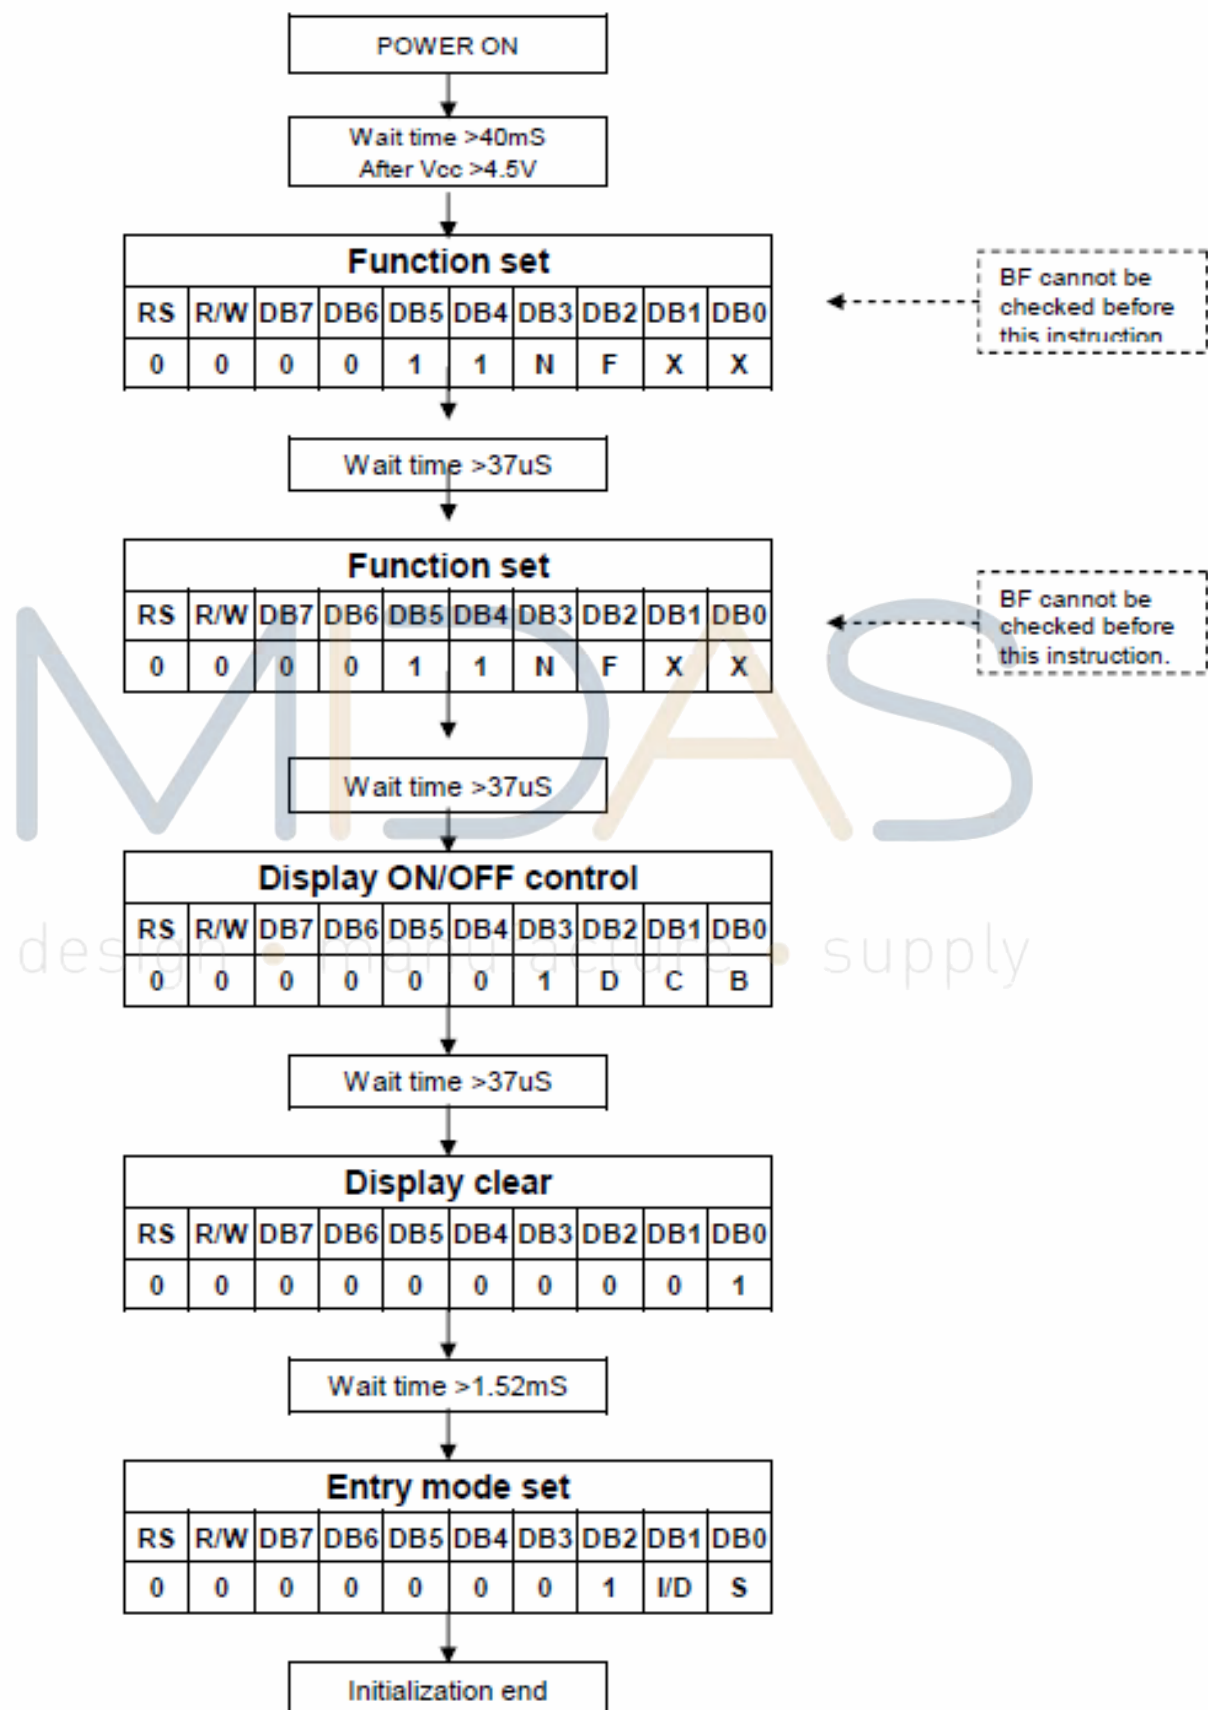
POWER ON

Wait time >40mS
After Vcc >4.5V

| Function set | | | | | | | | | |
|---|---|---|---|---|---|---|---|---|---|
| RS | R/W | DB7 | DB6 | DB5 | DB4 | DB3 | DB2 | DB1 | DB0 |
| 0 | 0 | 0 | 0 | 1 | 1 | N | F | X | X |

BF cannot be checked before this instruction

Wait time >37uS

| Function set | | | | | | | | | |
|---|---|---|---|---|---|---|---|---|---|
| RS | R/W | DB7 | DB6 | DB5 | DB4 | DB3 | DB2 | DB1 | DB0 |
| 0 | 0 | 0 | 0 | 1 | 1 | N | F | X | X |

BF cannot be checked before this instruction.

MIDAS
design • manufacture • supply

Wait time >37uS

| Display ON/OFF control | | | | | | | | | |
|---|---|---|---|---|---|---|---|---|---|
| RS | R/W | DB7 | DB6 | DB5 | DB4 | DB3 | DB2 | DB1 | DB0 |
| 0 | 0 | 0 | 0 | 0 | 0 | 1 | D | C | B |

Wait time >37uS

| Display clear | | | | | | | | | |
|---|---|---|---|---|---|---|---|---|---|
| RS | R/W | DB7 | DB6 | DB5 | DB4 | DB3 | DB2 | DB1 | DB0 |
| 0 | 0 | 0 | 0 | 0 | 0 | 0 | 0 | 0 | 1 |

Wait time >1.52mS

| Entry mode set | | | | | | | | | |
|---|---|---|---|---|---|---|---|---|---|
| RS | R/W | DB7 | DB6 | DB5 | DB4 | DB3 | DB2 | DB1 | DB0 |
| 0 | 0 | 0 | 0 | 0 | 0 | 0 | 1 | I/D | S |

Initialization end